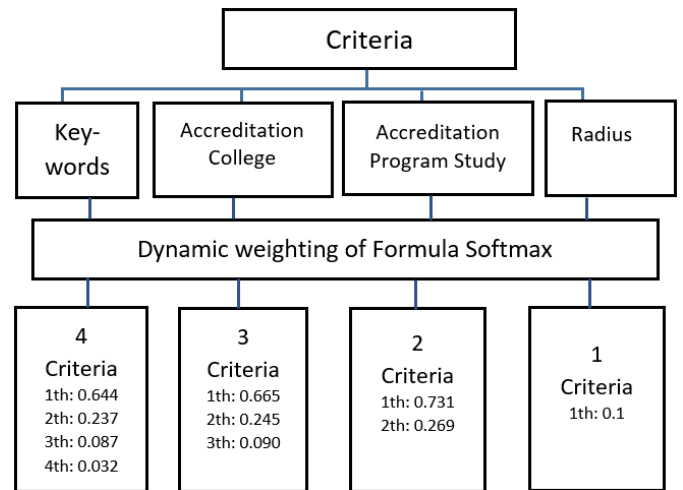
Criteria

Key-words

Accreditation College

Accreditation Program Study

Radius

Dynamic weighting of Formula Softmax

4
Criteria
1th: 0.644
2th: 0.237
3th: 0.087
4th: 0.032

3
Criteria
1th: 0.665
2th: 0.245
3th: 0.090

2
Criteria
1th: 0.731
2th: 0.269

1
Criteria
1th: 0.1